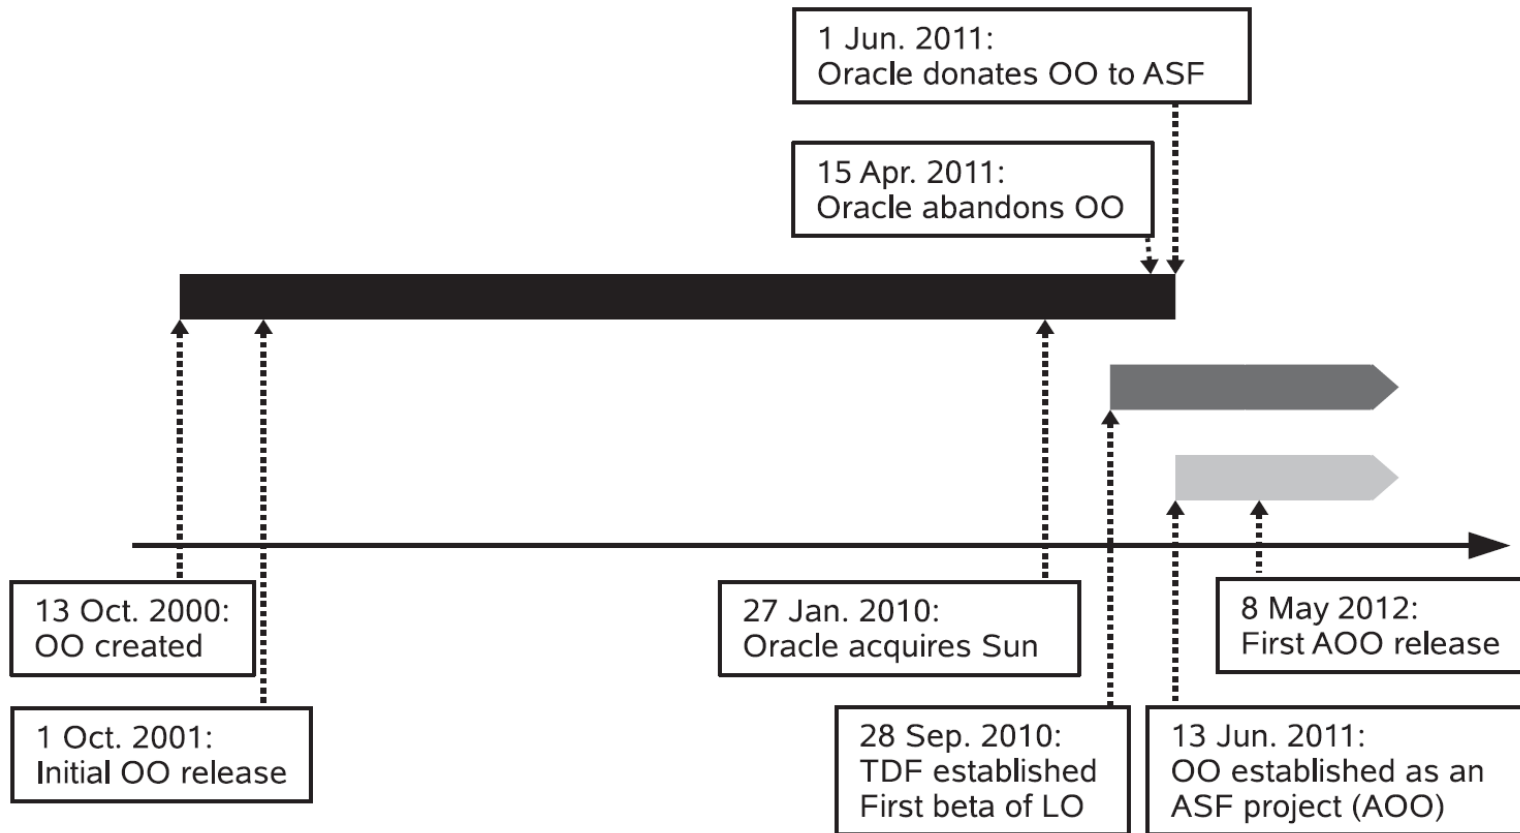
1 Jun. 2011:
Oracle donates OO to ASF

15 Apr. 2011:
Oracle abandons OO

13 Oct. 2000:
OO created

1 Oct. 2001:
Initial OO release

27 Jan. 2010:
Oracle acquires Sun

28 Sep. 2010:
TDF established
First beta of LO

8 May 2012:
First AOO release

13 Jun. 2011:
OO established as an ASF project (AOO)